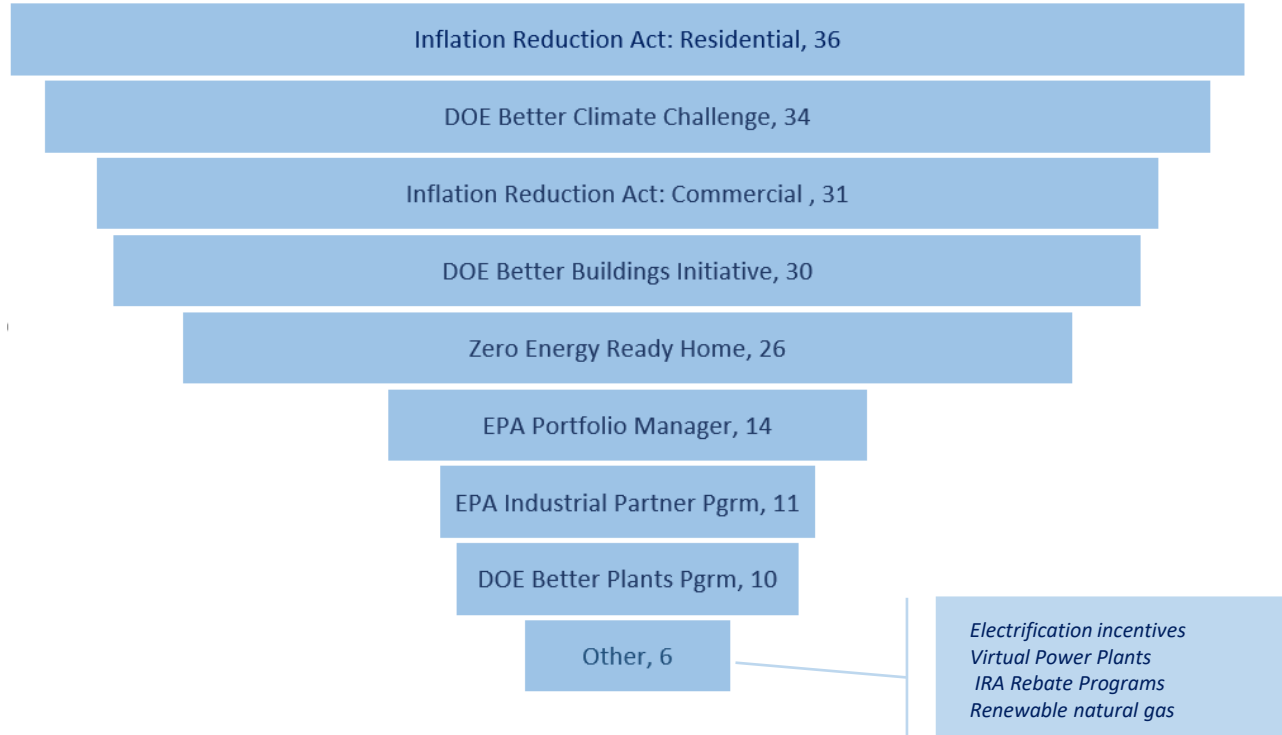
Inflation Reduction Act: Residential, 36

DOE Better Climate Challenge, 34

Inflation Reduction Act: Commercial , 31

DOE Better Buildings Initiative, 30

Zero Energy Ready Home, 26

EPA Portfolio Manager, 14

EPA Industrial Partner Pgrm, 11

DOE Better Plants Pgrm, 10

Other, 6

Electrification incentives
Virtual Power Plants
IRA Rebate Programs
Renewable natural gas